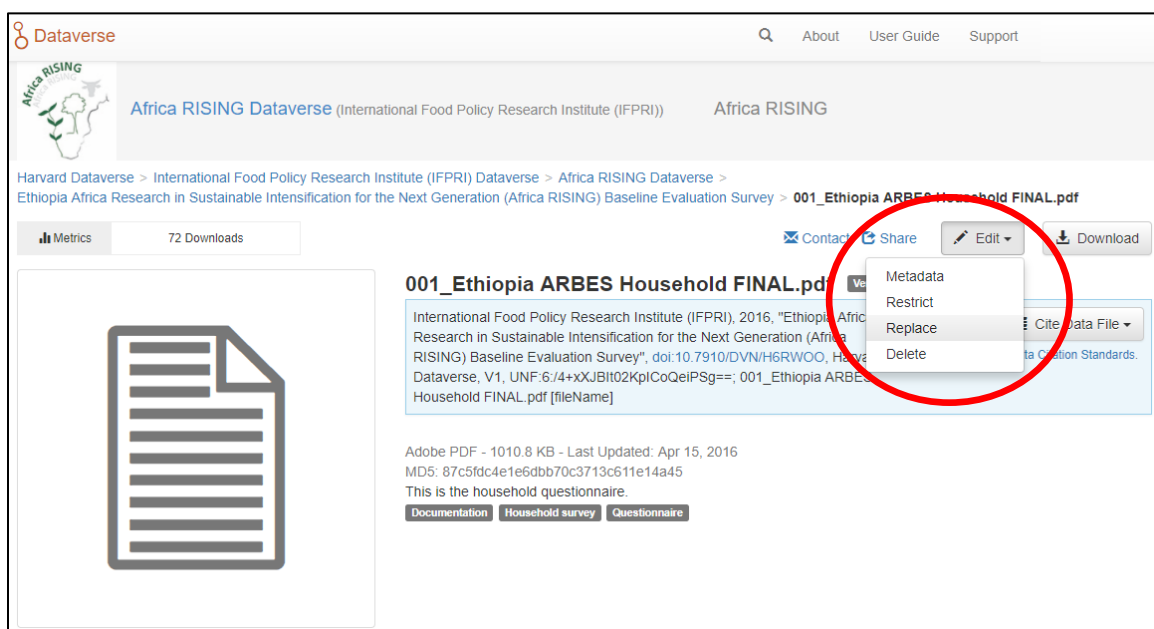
Dataverse

About User Guide Support

Africa RISING

Africa RISING Dataverse (International Food Policy Research Institute (IFPRI)) Africa RISING

Harvard Dataverse > International Food Policy Research Institute (IFPRI) Dataverse > Africa RISING Dataverse > Ethiopia Africa Research in Sustainable Intensification for the Next Generation (Africa RISING) Baseline Evaluation Survey > 001_Ethiopia ARBES Household FINAL.pdf

Metrics 72 Downloads

Contact Share Edit Download

Metadata
Restrict
Replace
Delete

001_Ethiopia ARBES Household FINAL.pdf Ve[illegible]

International Food Policy Research Institute (IFPRI), 2016, "Ethiopia Afric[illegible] Research in Sustainable Intensification for the Next Generation (Africa RISING) Baseline Evaluation Survey", doi:10.7910/DVN/H6RWOO, Harva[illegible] Dataverse, V1, UNF:6:/4+xXJBIt02KpICoQeiPSg==; 001_Ethiopia ARBES Household FINAL.pdf [fileName]

Cite Data File

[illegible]ta Citation Standards.

Adobe PDF - 1010.8 KB - Last Updated: Apr 15, 2016
MD5: 87c5fdc4e1e6dbb70c3713c611e14a45
This is the household questionnaire.

Documentation Household survey Questionnaire